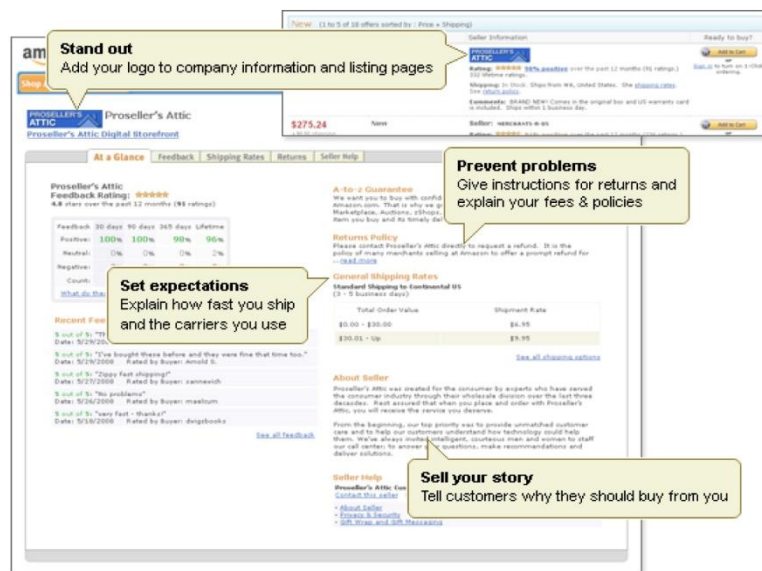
New (1 to 5 of 18 offers sorted by Price + Shipping)

Seller Information

Ready to buy?

PROSELLER'S ATTIC

Rating: ★★★★★ 98% positive over the past 12 months (91 ratings.) 332 lifetime ratings.

Shipping: In Stock. Ships from WA, United States. See shipping rates. See return policy.

Comments: BRAND NEW! Comes in the original box and US warranty card is included. Ships within 1 business day.

Add to Cart

or

Sign in to turn on 1-Click ordering.

$275.24

New

Seller: MERCHANTS-R-US

Add to Cart

Stand out
Add your logo to company information and listing pages

am

Shop

PROSELLER'S ATTIC

Proseller's Attic

Proseller's Attic Digital Storefront

At a Glance | Feedback | Shipping Rates | Returns | Seller Help

Proseller's Attic
Feedback Rating: ★★★★★
4.8 stars over the past 12 months (91 ratings)

| Feedback | 30 days | 90 days | 365 days | Lifetime |
|---|---|---|---|---|
| Positive: | 100% | 100% | 98% | 96% |
| Neutral: | 0% | 0% | 2% | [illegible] |
| Negative: | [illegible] | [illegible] | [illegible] | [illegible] |
| Count: | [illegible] | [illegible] | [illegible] | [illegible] |

What do the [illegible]

Set expectations
Explain how fast you ship and the carriers you use

Recent Fee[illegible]

5 out of 5: "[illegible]
Date: 5/29/200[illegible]

5 out of 5: "I've bought these before and they were fine that time too."
Date: 5/29/2006 Rated by Buyer: Arnold S.

5 out of 5: "Zippy fast shipping!"
Date: 5/27/2006 Rated by Buyer: zannewith

5 out of 5: "No problems"
Date: 5/26/2006 Rated by Buyer: maelzum

5 out of 5: "very fast - thanks!"
Date: 5/18/2006 Rated by Buyer: dwigsbooks

See all feedback

A-to-z Guarantee
We want you to buy with confid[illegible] Amazon.com. That is why we g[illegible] Marketplace, Auctions, zShops, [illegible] item you buy and its timely del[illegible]

Prevent problems
Give instructions for returns and explain your fees & policies

Returns Policy
Please contact Proseller's Attic directly to request a refund. It is the policy of many merchants selling at Amazon to offer a prompt refund for ...read more

General Shipping Rates
Standard Shipping to Continental US
(3 - 5 business days)

| Total Order Value | Shipment Rate |
|---|---|
| $0.00 - $30.00 | $6.95 |
| $30.01 - Up | $9.95 |

See all shipping options

About Seller
Proseller's Attic was created for the consumer by experts who have served the consumer industry through their wholesale division over the last three decades. Rest assured that when you place and order with Proseller's Attic, you will receive the service you deserve.

From the beginning, our top priority was to provide unmatched customer care and to help our customers understand how technology could help them. We've always invited intelligent, courteous men and women to staff our call center; to answer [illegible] questions, make recommendations and deliver solutions.

Sell your story
Tell customers why they should buy from you

Seller Help
Proseller's Attic Cus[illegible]
Contact this seller

• About Seller
• Privacy & Security
• Gift Wrap and Gift Messaging